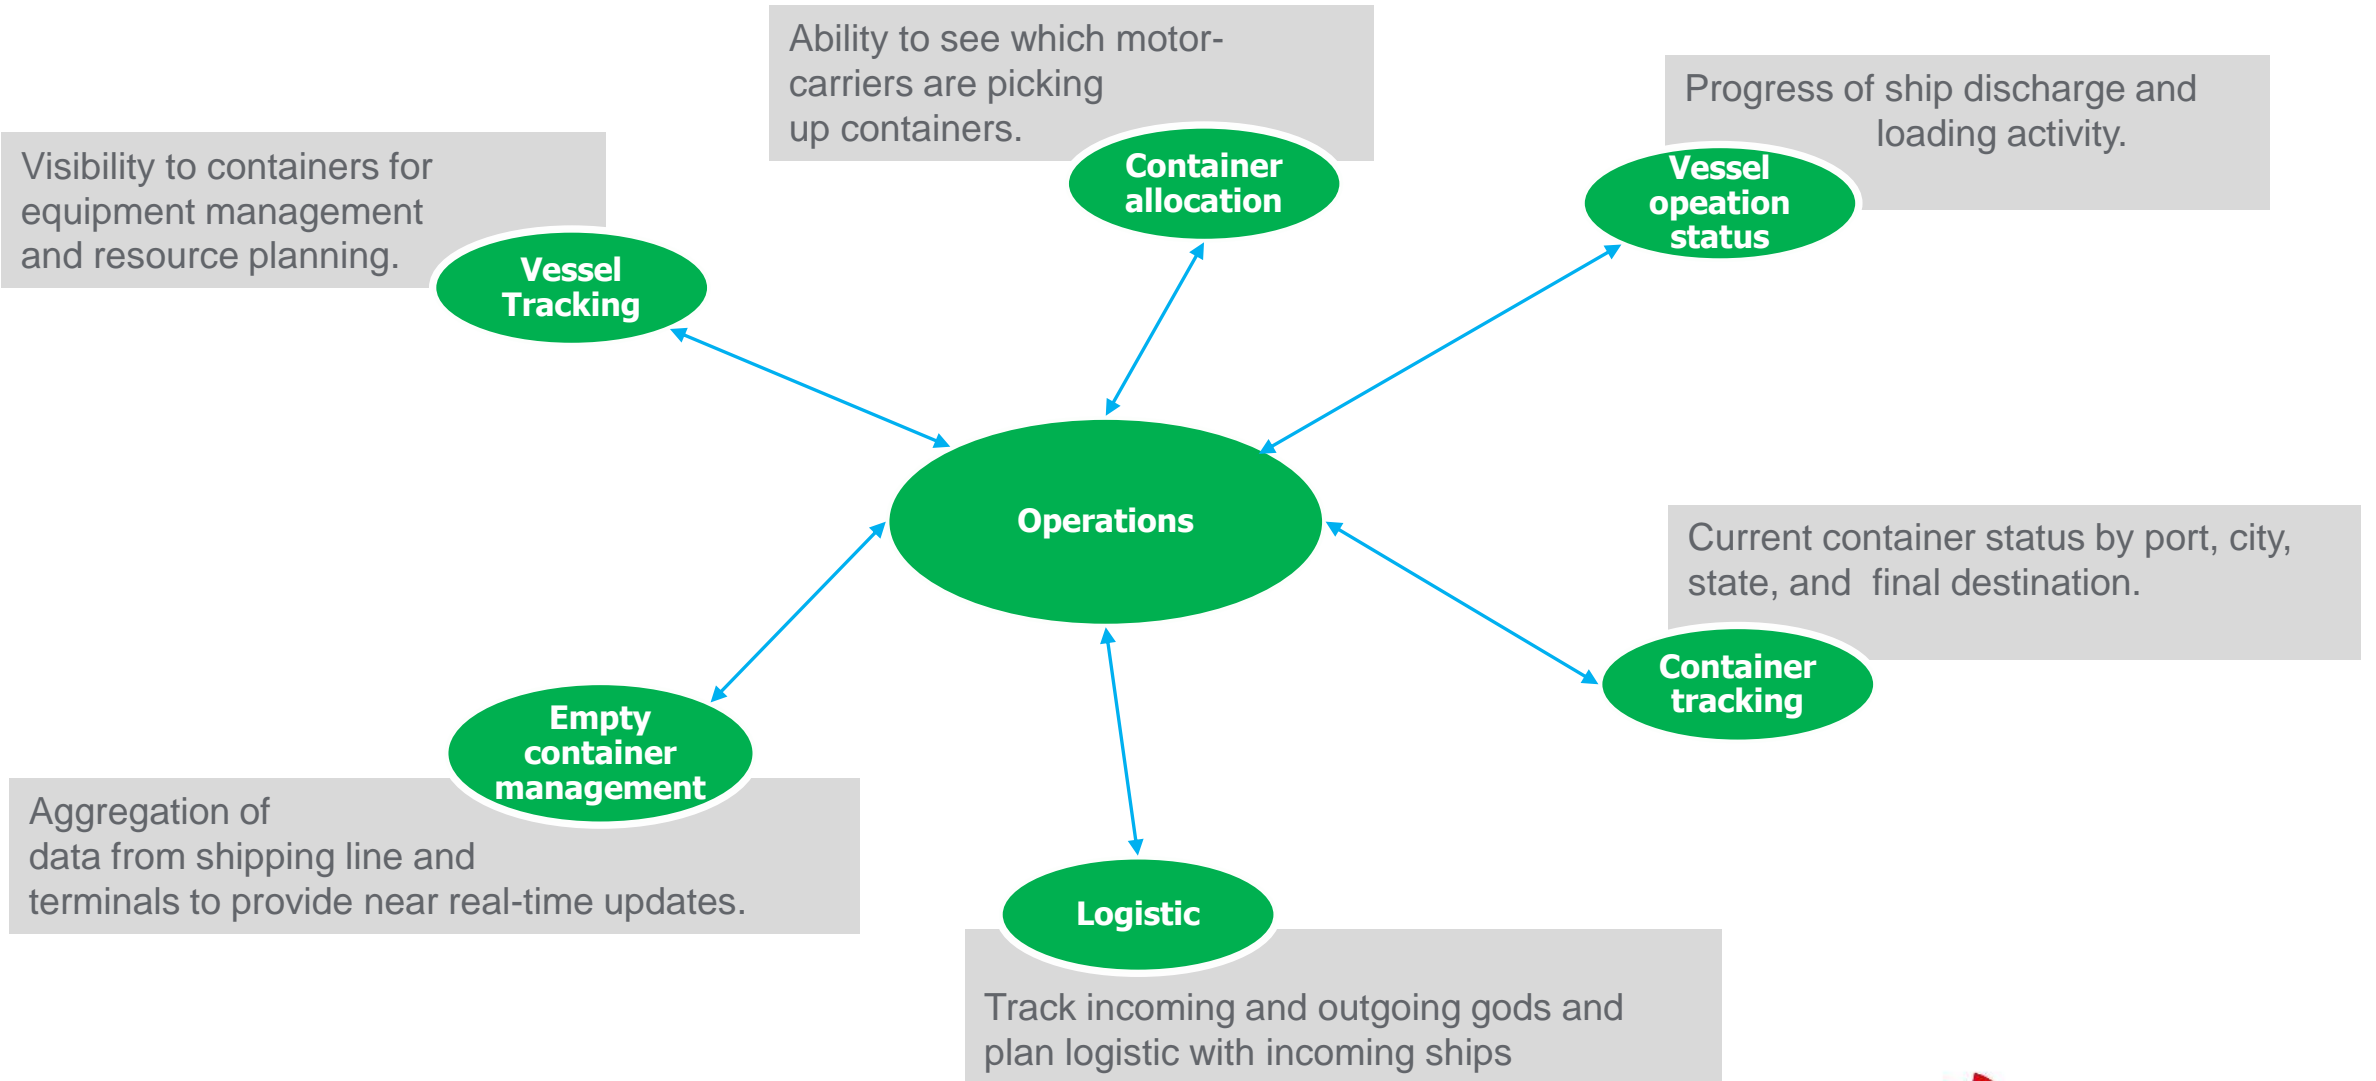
Ability to see which motor-carriers are picking up containers.

Container allocation

Progress of ship discharge and loading activity.

Vessel opeation status

Visibility to containers for equipment management and resource planning.

Vessel Tracking

Operations

Current container status by port, city, state, and final destination.

Container tracking

Empty container management

Aggregation of data from shipping line and terminals to provide near real-time updates.

Logistic

Track incoming and outgoing gods and plan logistic with incoming ships